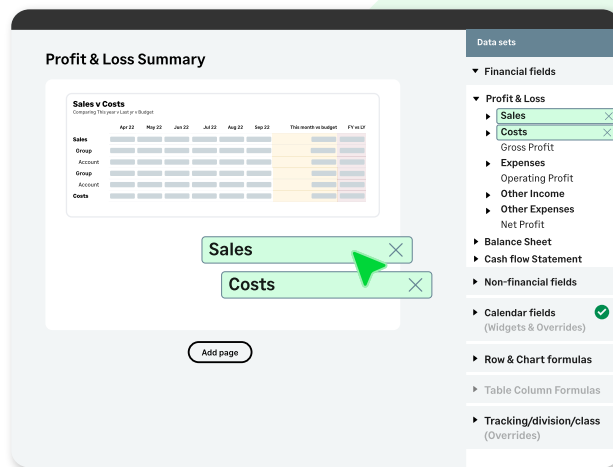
Profit & Loss Summary

Sales v Costs
Comparing This year v Last yr v Budget

| | Apr 22 | May 22 | Jun 22 | Jul 22 | Aug 22 | Sep 22 | This month vs budget | FY vs LY |
|---|---|---|---|---|---|---|---|---|
| Sales | | | | | | | | |
| Group | | | | | | | | |
| Account | | | | | | | | |
| Group | | | | | | | | |
| Account | | | | | | | | |
| Costs | | | | | | | | |

Sales
Costs

Add page

Data sets
Financial fields
Profit & Loss
Sales
Costs
Gross Profit
Expenses
Operating Profit
Other Income
Other Expenses
Net Profit
Balance Sheet
Cash flow Statement
Non-financial fields
Calendar fields
(Widgets & Overrides)
Row & Chart formulas
Table Column Formulas
Tracking/division/class
(Overrides)